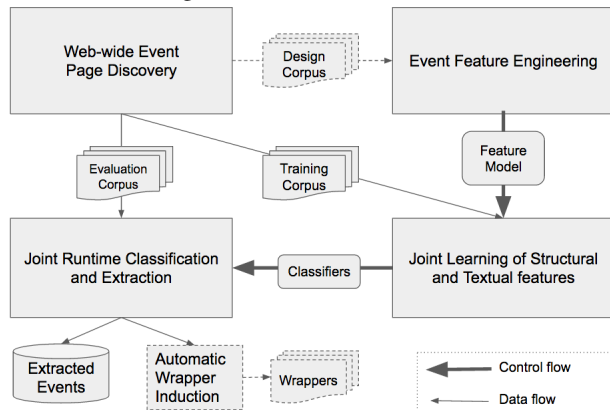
Web-wide Event Page Discovery

Design Corpus

Event Feature Engineering

Feature Model

Evaluation Corpus

Training Corpus

Joint Runtime Classification and Extraction

Classifiers

Joint Learning of Structural and Textual features

Extracted Events

Automatic Wrapper Induction

Wrappers

Control flow

Data flow